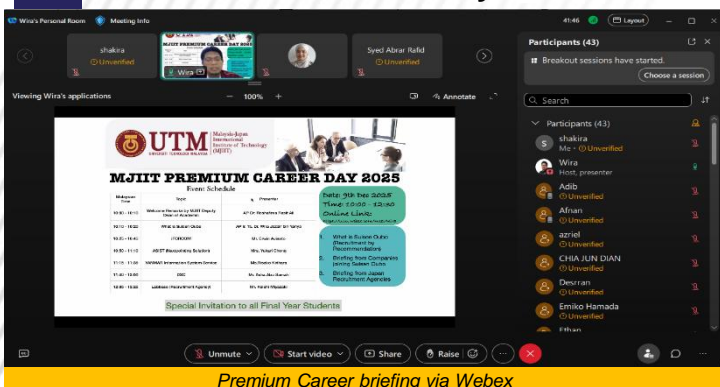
Wira's Personal Room   Meeting info

41:46   Layout

shakira
Unverified

MJIIT PREMIUM CAREER DAY 2025

Wira

Syed Abrar Rafid
Unverified

Participants (43)

Breakout sessions have started.

Choose a session

Viewing Wira's applications

100%

Annotate

Search

Participants (43)

shakira
Me · Unverified

Wira
Host, presenter

Adib
Unverified

Afnan
Unverified

azriel
Unverified

CHIA JUN DIAN
Unverified

Desrran
Unverified

Emiko Hamada
Unverified

Ethan

UTM

Malaysia-Japan International Institute of Technology (MJIIT)

MJIIT PREMIUM CAREER DAY 2025

Event Schedule

Date: 9th Dec 2025
Time: 10:00 - 12:40
Online Link:

What is Sudoo Oubo (Recruitment by Recommendation)

Briefing from Companies joining Suisen Oubo

Briefing from Japan Recruitment Agencies

Special Invitation to all Final Year Students

Unmute   Start video   Share   Raise

Premium Career briefing via Webex